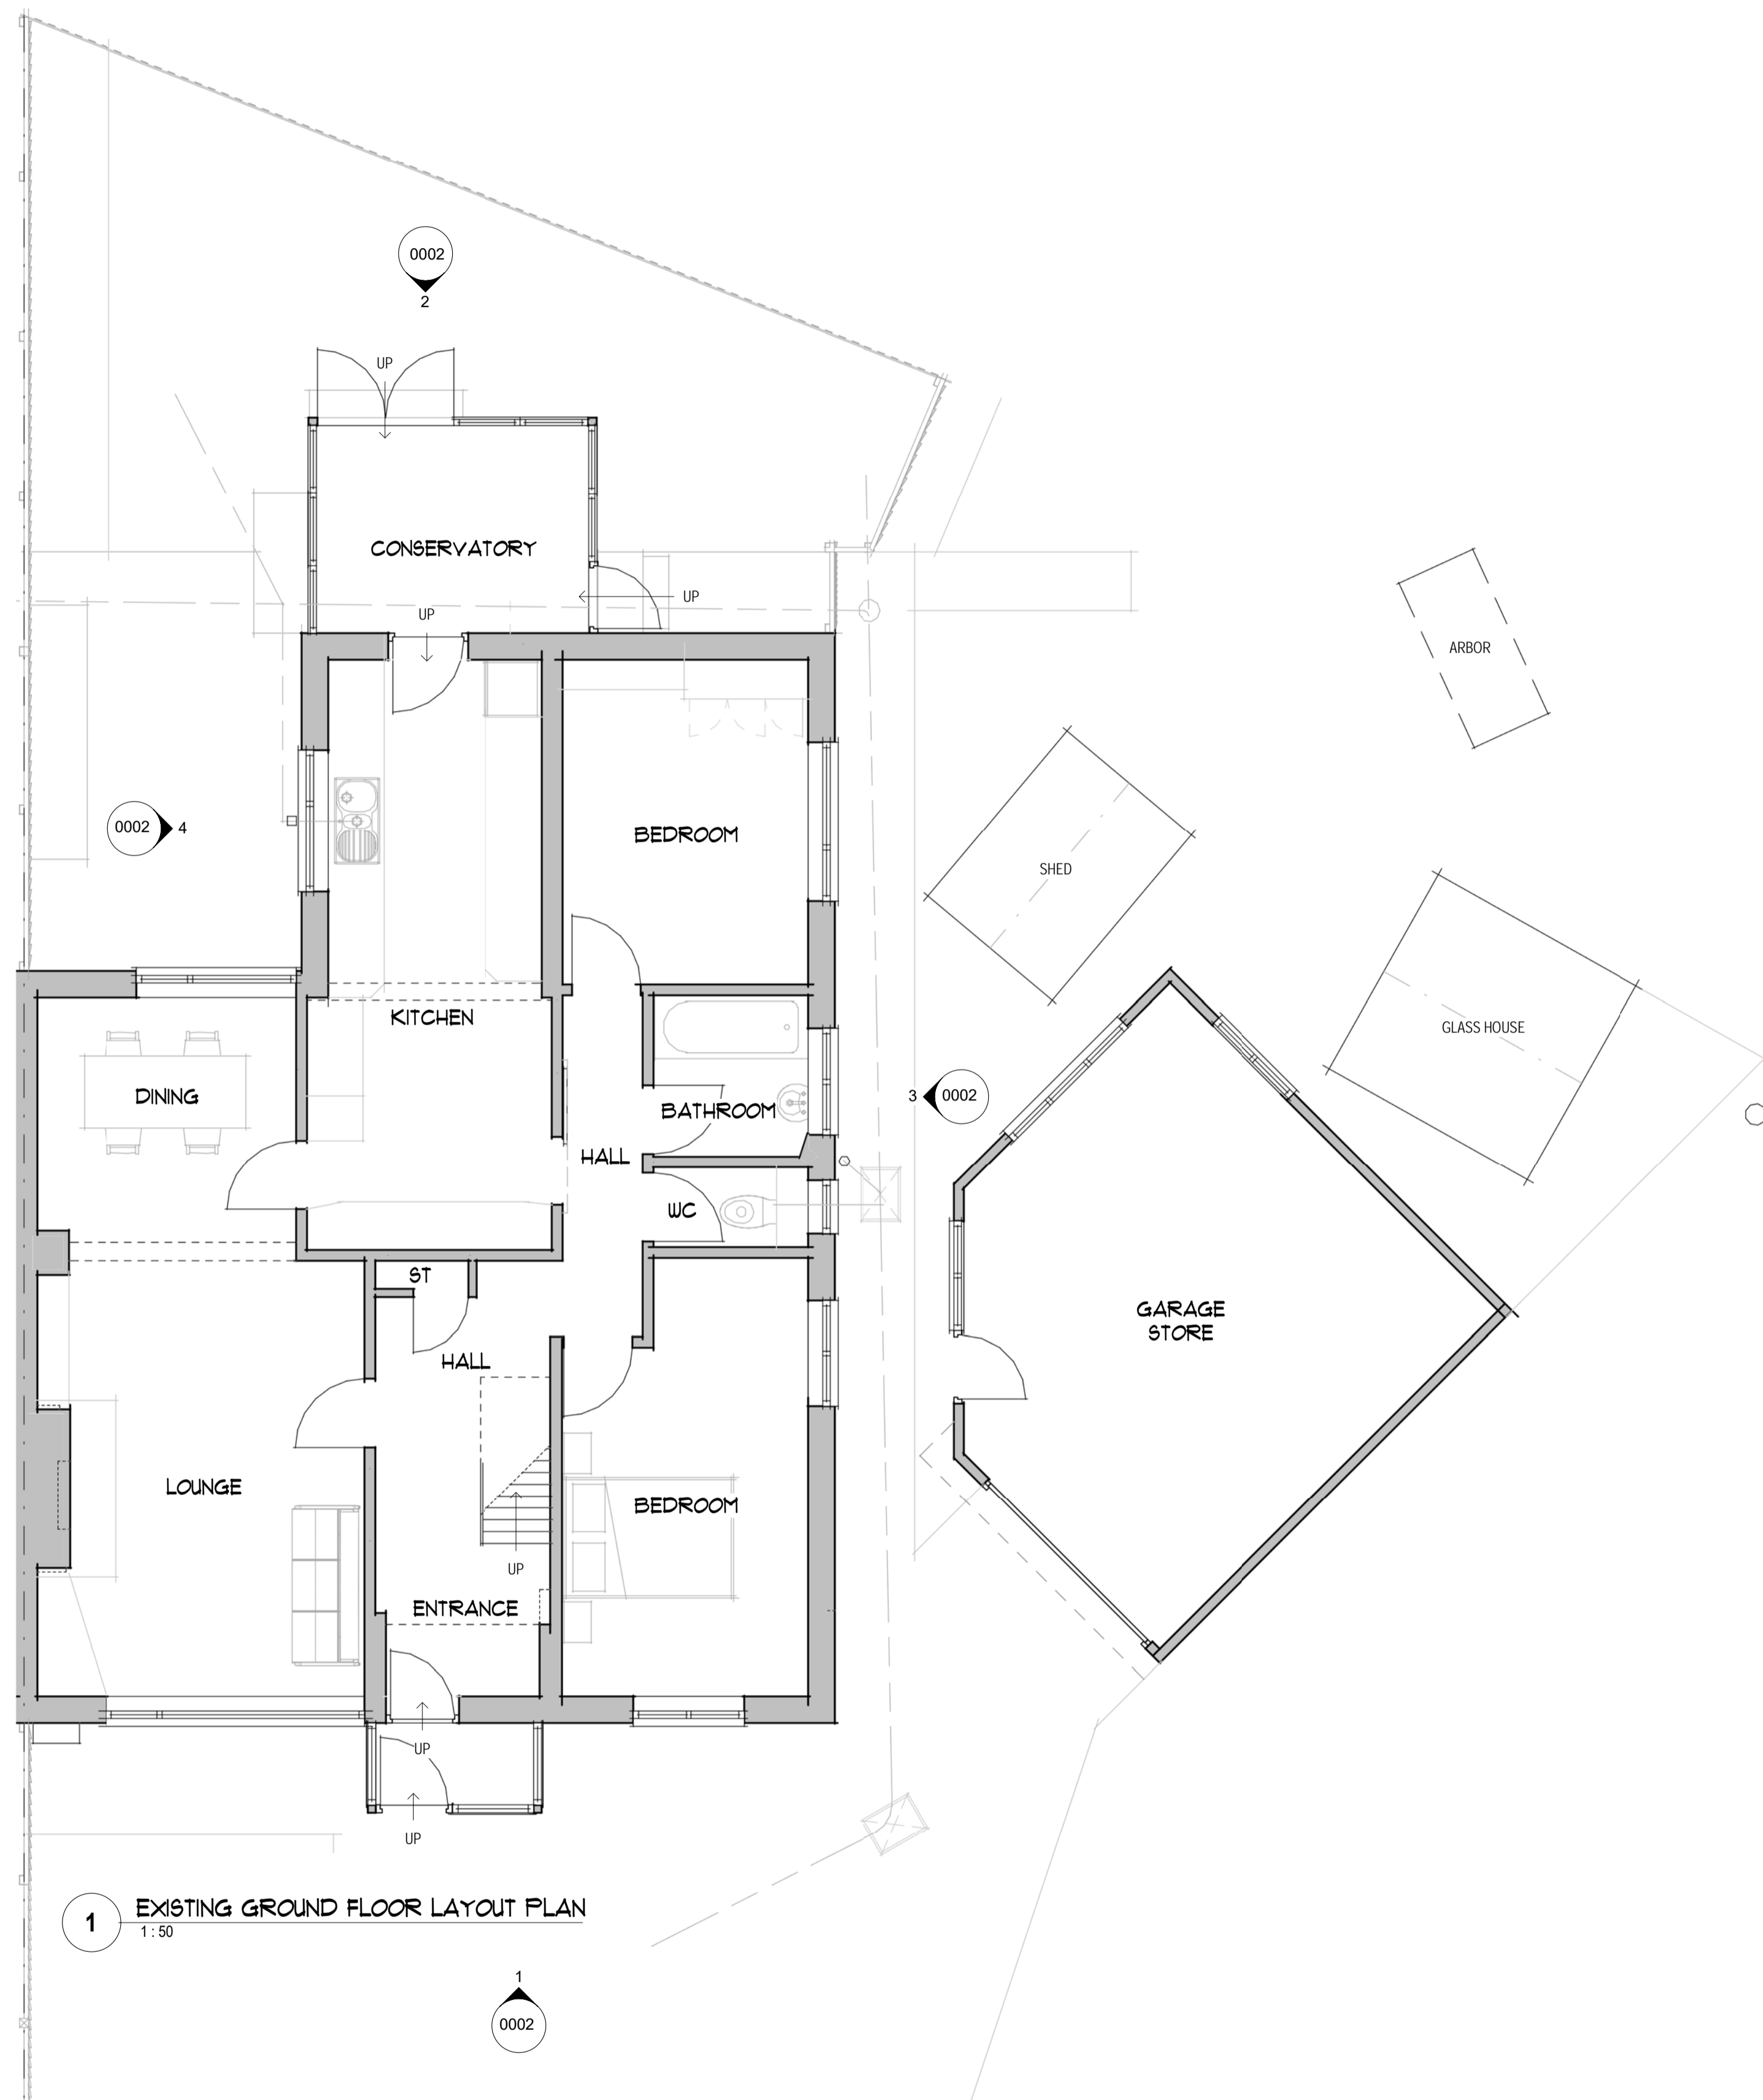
0002
2

UP

CONSERVATORY

UP

UP

ARBOR

0002 4

BEDROOM

SHED

GLASS HOUSE

KITCHEN

DINING

BATHROOM

3 0002

HALL

WC

GARAGE STORE

ST

HALL

LOUNGE

BEDROOM

UP

ENTRANCE

UP

UP

1 EXISTING GROUND FLOOR LAYOUT PLAN
1 : 50

1
0002